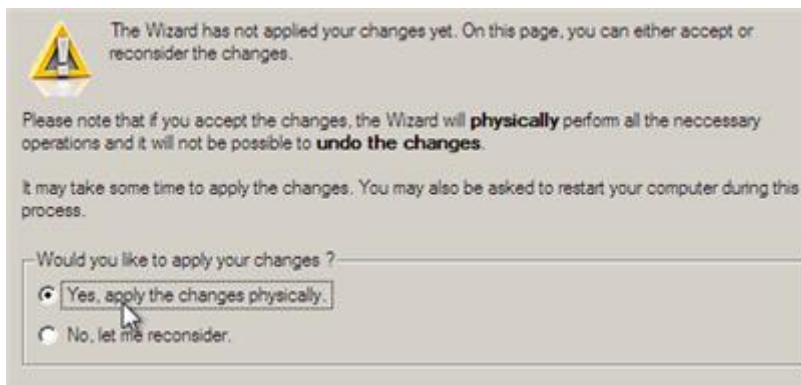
The Wizard has not applied your changes yet. On this page, you can either accept or reconsider the changes.

Please note that if you accept the changes, the Wizard will **physically** perform all the neccessary operations and it will not be possible to **undo the changes**.

It may take some time to apply the changes. You may also be asked to restart your computer during this process.

Would you like to apply your changes ?

Yes, apply the changes physically.

No, let me reconsider.